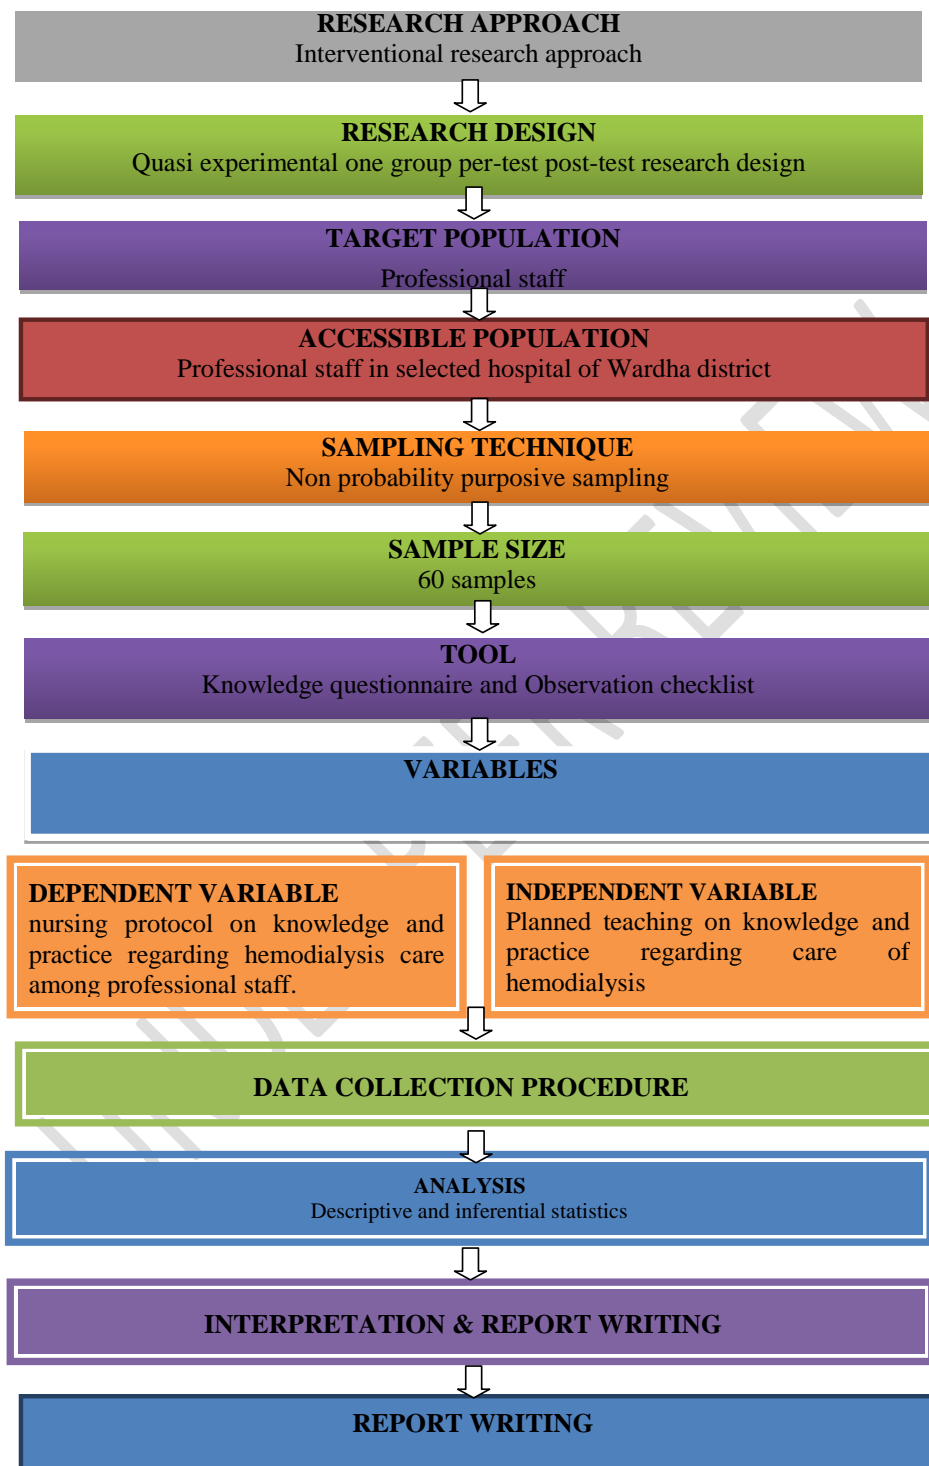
RESEARCH APPROACH
Interventional research approach

RESEARCH DESIGN
Quasi experimental one group per-test post-test research design

TARGET POPULATION
Professional staff

ACCESSIBLE POPULATION
Professional staff in selected hospital of Wardha district

SAMPLING TECHNIQUE
Non probability purposive sampling

SAMPLE SIZE
60 samples

TOOL
Knowledge questionnaire and Observation checklist

VARIABLES

DEPENDENT VARIABLE
nursing protocol on knowledge and practice regarding hemodialysis care among professional staff.

INDEPENDENT VARIABLE
Planned teaching on knowledge and practice regarding care of hemodialysis

DATA COLLECTION PROCEDURE

ANALYSIS
Descriptive and inferential statistics

INTERPRETATION & REPORT WRITING

REPORT WRITING